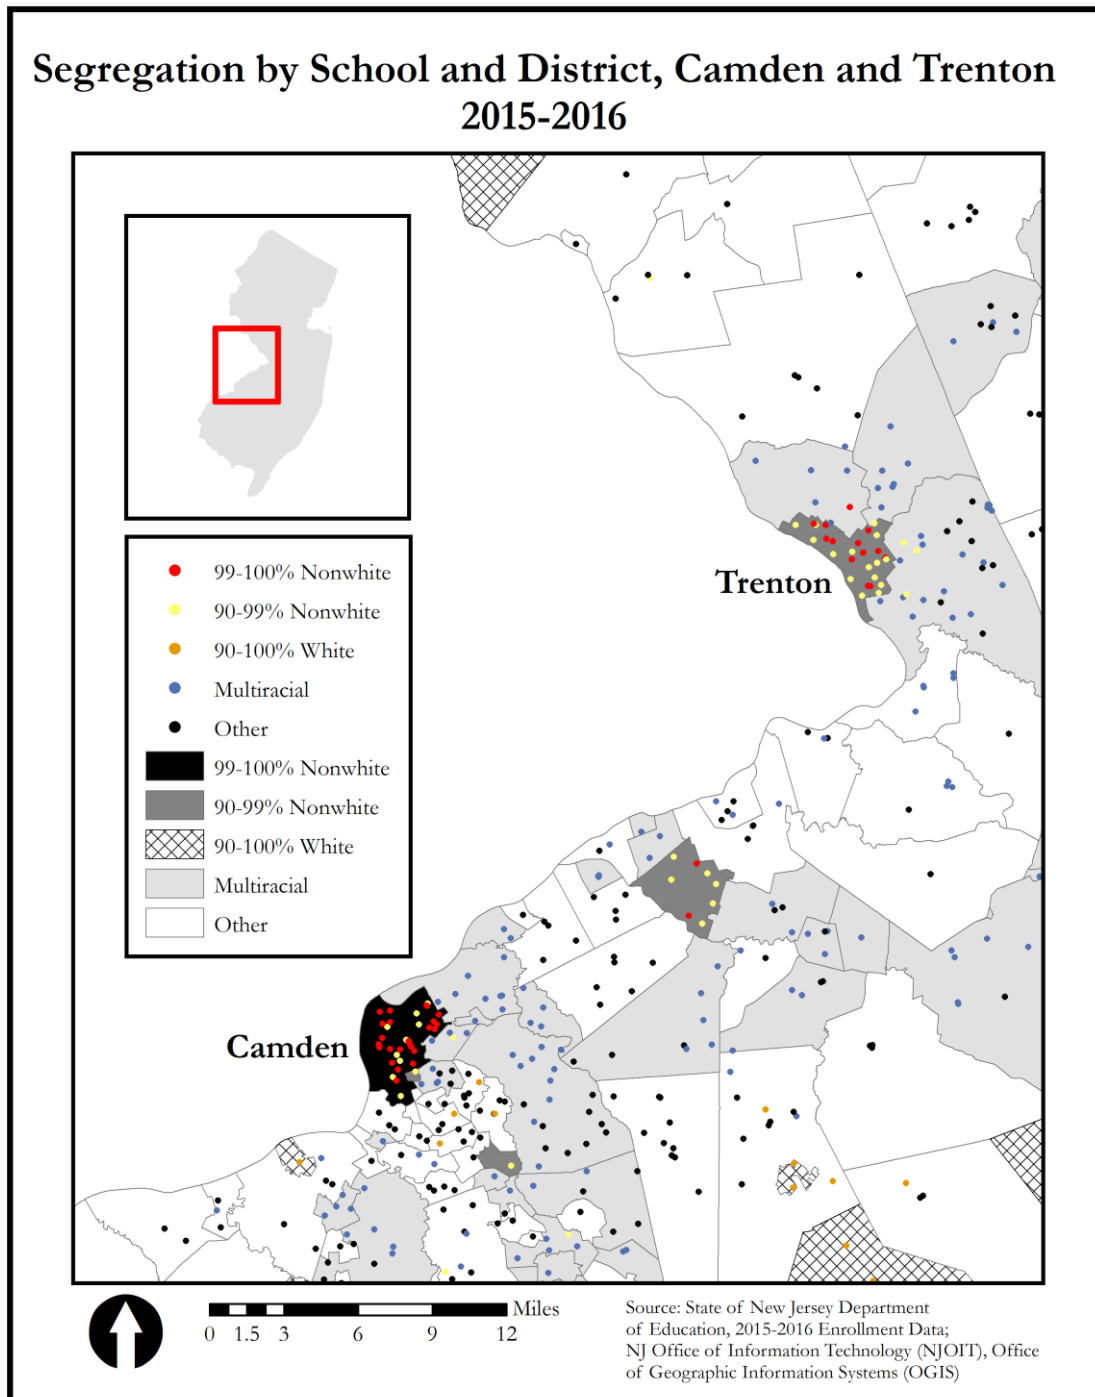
Segregation by School and District, Camden and Trenton 2015-2016

99-100% Nonwhite
90-99% Nonwhite
90-100% White
Multiracial
Other
99-100% Nonwhite
90-99% Nonwhite
90-100% White
Multiracial
Other

Trenton

Camden

Miles
0 1.5 3 6 9 12

Source: State of New Jersey Department of Education, 2015-2016 Enrollment Data; NJ Office of Information Technology (NJOIT), Office of Geographic Information Systems (OGIS)